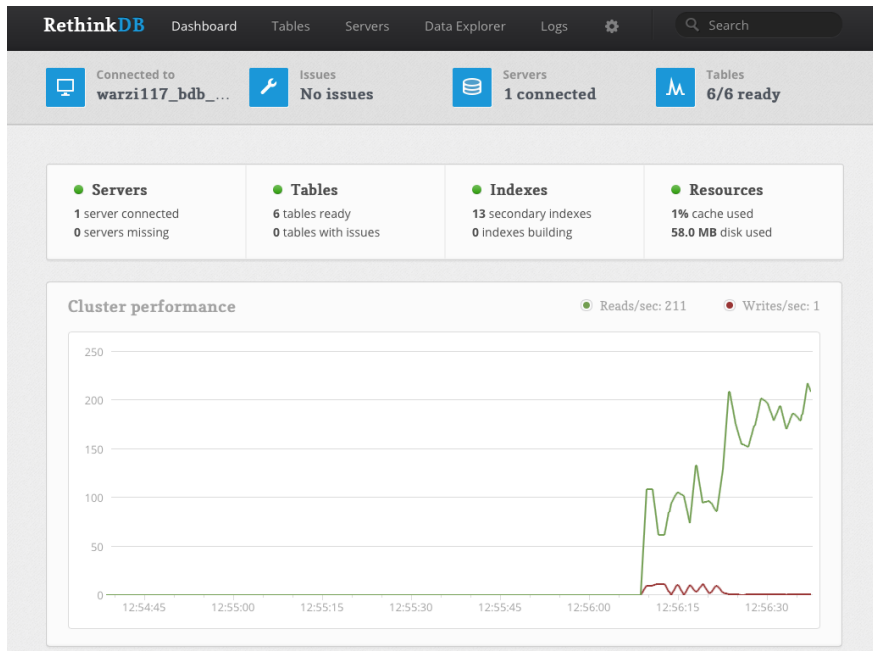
RethinkDB Dashboard Tables Servers Data Explorer Logs

Search

Connected to
warzi117_bdb_...

Issues
No issues

Servers
1 connected

Tables
6/6 ready

Servers
1 server connected
0 servers missing

Tables
6 tables ready
0 tables with issues

Indexes
13 secondary indexes
0 indexes building

Resources
1% cache used
58.0 MB disk used

Cluster performance

Reads/sec: 211

Writes/sec: 1

250
200
150
100
50
0

12:54:45 12:55:00 12:55:15 12:55:30 12:55:45 12:56:00 12:56:15 12:56:30